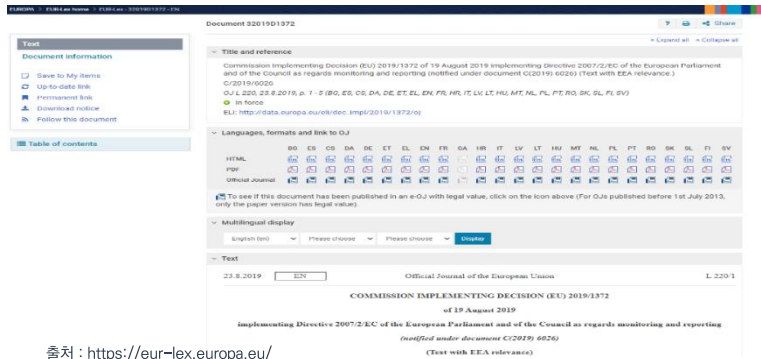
EUROPA > EUR-Lex home > EUR-Lex - 32019D1372 - EN

Document 32019D1372

? Share

Text
Document information

Save to My items
Up-to-date link
Permanent link
Download notice
Follow this document

Table of contents

Title and reference

+ Expand all − Collapse all

Commission Implementing Decision (EU) 2019/1372 of 19 August 2019 implementing Directive 2007/2/EC of the European Parliament and of the Council as regards monitoring and reporting (notified under document C(2019) 6026) (Text with EEA relevance.)
C/2019/6026
OJ L 220, 23.8.2019, p. 1–5 (BG, ES, CS, DA, DE, ET, EL, EN, FR, HR, IT, LV, LT, HU, MT, NL, PL, PT, RO, SK, SL, FI, SV)
In force
ELI: http://data.europa.eu/eli/dec_impl/2019/1372/oj

Languages, formats and link to OJ

| | BG | ES | CS | DA | DE | ET | EL | EN | FR | GA | HR | IT | LV | LT | HU | MT | NL | PL | PT | RO | SK | SL | FI | SV |
|---|---|---|---|---|---|---|---|---|---|---|---|---|---|---|---|---|---|---|---|---|---|---|---|---|
| HTML | | | | | | | | | | | | | | | | | | | | | | | | |
| PDF | | | | | | | | | | | | | | | | | | | | | | | | |
| Official Journal | | | | | | | | | | | | | | | | | | | | | | | | |

To see if this document has been published in an e-OJ with legal value, click on the icon above (For OJs published before 1st July 2013, only the paper version has legal value).

Multilingual display

English (en) Please choose Please choose Display

Text

23.8.2019 EN Official Journal of the European Union L 220/1

COMMISSION IMPLEMENTING DECISION (EU) 2019/1372

of 19 August 2019

implementing Directive 2007/2/EC of the European Parliament and of the Council as regards monitoring and reporting

(notified under document C(2019) 6026)

(Text with EEA relevance)

출처 : https://eur-lex.europa.eu/